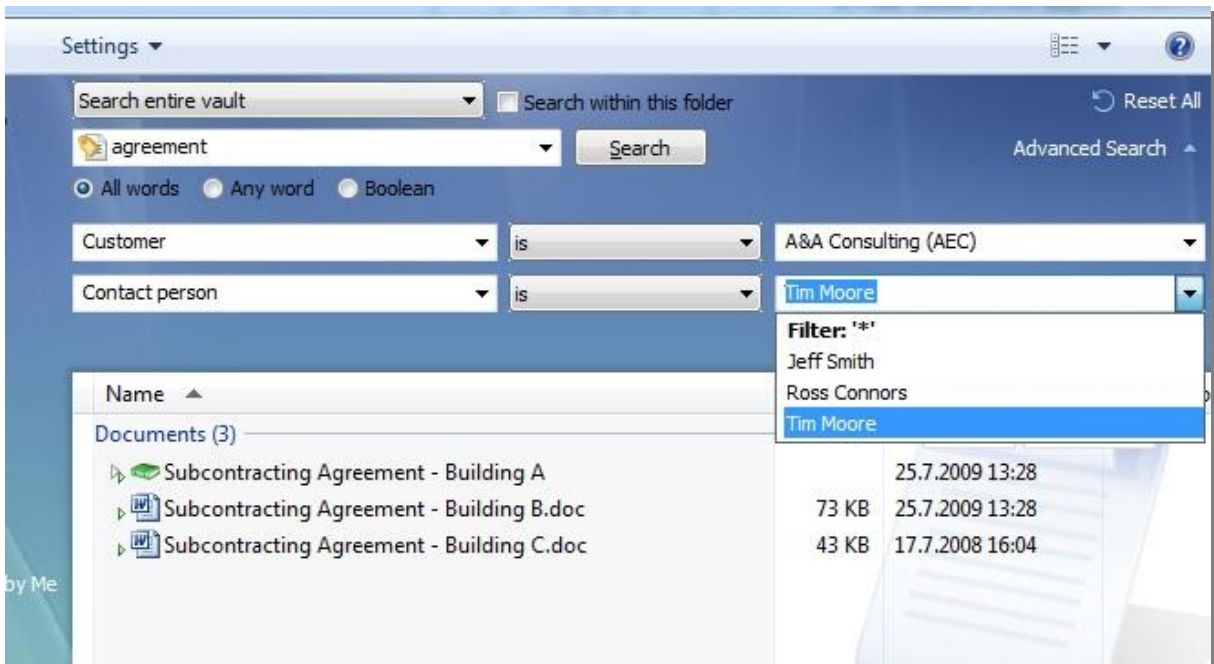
Settings ▾

Search entire vault
Search within this folder
Reset All

agreement
Search
Advanced Search

All words
Any word
Boolean

Customer
is
A&A Consulting (AEC)

Contact person
is
Tim Moore

Filter: '*'
Jeff Smith
Ross Connors
Tim Moore

Name

Documents (3)

| | | |
|---|---|---|
| Subcontracting Agreement - Building A | | 25.7.2009 13:28 |
| Subcontracting Agreement - Building B.doc | 73 KB | 25.7.2009 13:28 |
| Subcontracting Agreement - Building C.doc | 43 KB | 17.7.2008 16:04 |

by Me